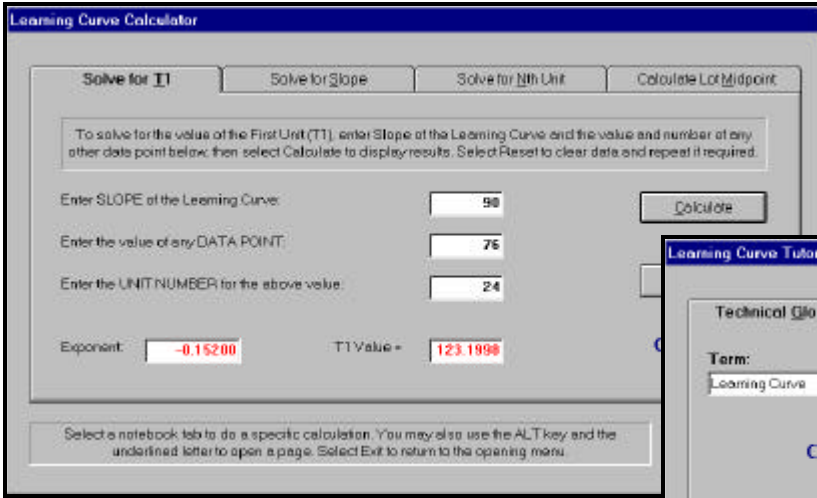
Learning Curve Calculator

Solve for T1 | Solve for Slope | Solve for Nth Unit | Calculate Lot Midpoint

To solve for the value of the First Unit (T1), enter Slope of the Learning Curve and the value and number of any other data point below, then select Calculate to display results. Select Reset to clear data and repeat if required.

Enter SLOPE of the Learning Curve: 90

Enter the value of any DATA POINT: 76

Enter the UNIT NUMBER for the above value: 24

Calculate

Exponent: -0.15200

T1 Value = 123.1998

C

Select a notebook tab to do a specific calculation. You may also use the ALT key and the underlined letter to open a page. Select Exit to return to the opening menu.

Learning Curve Tutor

Technical Glo

Term:

Learning Curve

C